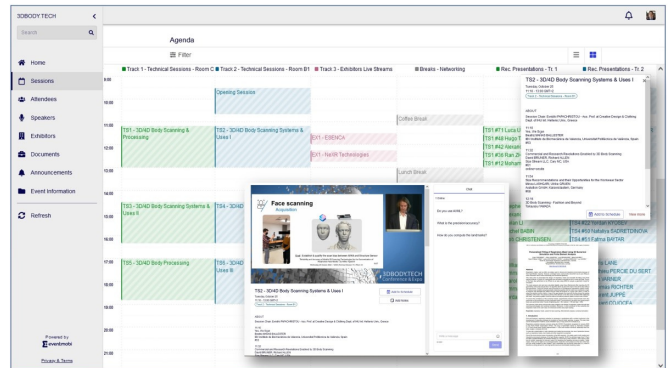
3DBODY.TECH

Search

Home

Sessions

Attendees

Speakers

Exhibitors

Documents

Announcements

Event Information

Refresh

Powered by
eventmobi

Privacy & Terms

Agenda

Filter

Track 1 - Technical Sessions - Room C

Track 2 - Technical Sessions - Room B1

Track 3 - Exhibitors Live Streams

Breaks - Networking

Rec. Presentations - Tr. 1

Rec. Presentations - Tr. 2

9:00

10:00

11:00

12:00

13:00

14:00

15:00

16:00

17:00

18:00

19:00

20:00

21:00

Opening Session

Coffee Break

TS1 - 3D/4D Body Scanning & Processing

TS2 - 3D/4D Body Scanning Systems & Uses I

EX1 - EXENCA

EX1 - NetW Technologies

Lunch Break

TS3 - 3D/4D Body Scanning & Uses II

TS4 - 3D/4D

TS5 - 3D/4D Body Processing

TS6 - 3D/4D Uses III

TS1 #11 Luca G

TS1 #49 Hugo Y

TS1 #42 Alexan

TS1 #36 Ran Zh

TS1 #12 Mohan

TS4 #22 Sophie KRZYWINSKI

TS4 #60 Nataliya SADRETDINOVA

TS4 #51 Fatma BAYTAR

TS5 - 3D/4D Body Scanning Systems & Uses I

Tuesday, October 20
11:10 - 13:00 (MTZ)

Track 2 - Technical Sessions - Room B1

ABOUT

Add to Schedule

View more

Face scanning

TS2 - 3D/4D Body Scanning Systems & Uses I

Tuesday, October 20
11:10 - 13:00 (MTZ)

Track 2 - Technical Sessions - Room B1

Add to Schedule

Add Notes

3DBODY.TECH
Conference & Expo

Chat

Polls

Q&A

LANE

PERCIE DU SERT

RICHTER

JUPPE